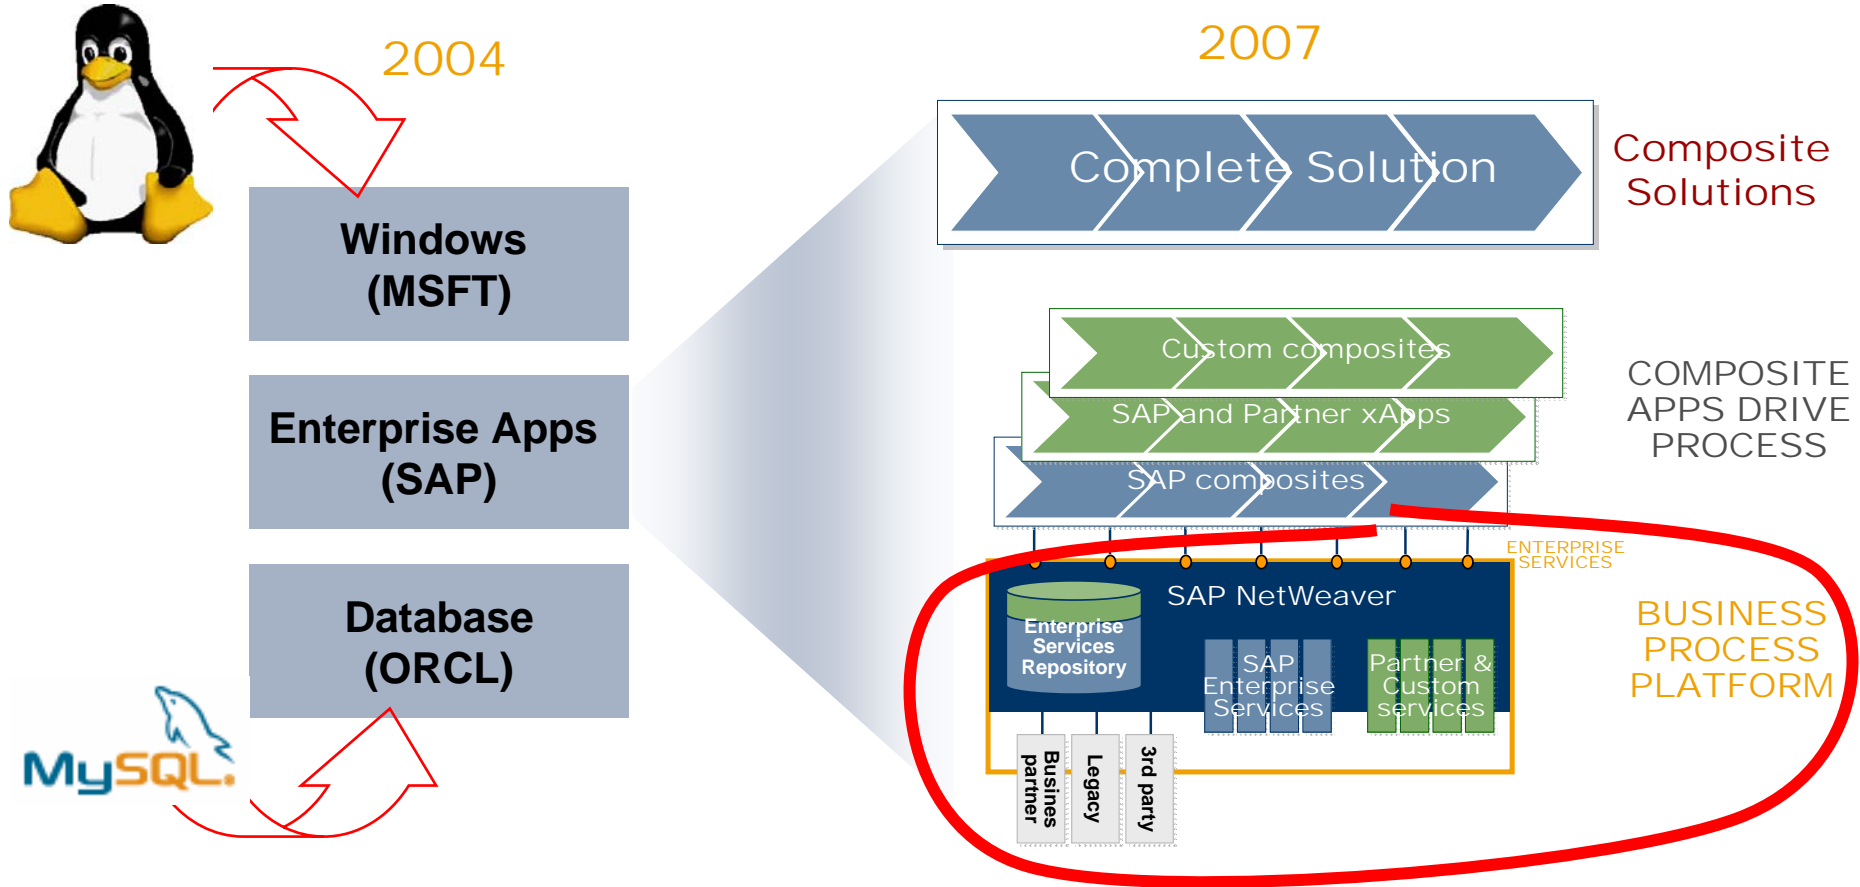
2004

Windows (MSFT)

Enterprise Apps (SAP)

Database (ORCL)

MySQL.

2007

Complete Solution

Composite Solutions

Custom composites

SAP and Partner xApps

SAP composites

COMPOSITE APPS DRIVE PROCESS

ENTERPRISE SERVICES

SAP NetWeaver

Enterprise Services Repository

SAP Enterprise Services

Partner & Custom services

Busines partner

Legacy

3rd party

BUSINESS PROCESS PLATFORM